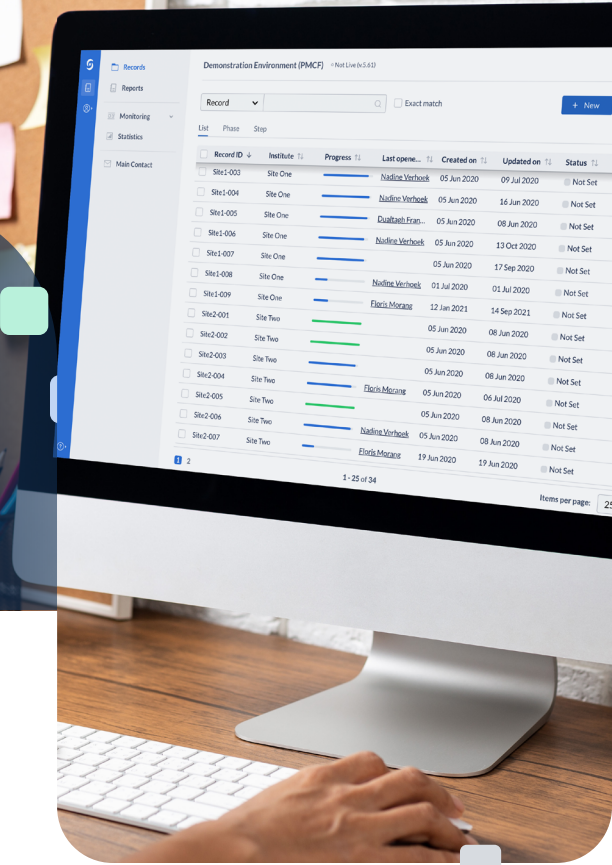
Records
Reports
Monitoring
Statistics
Main Contact

Demonstration Environment (PMCF) ^ Not Live (v.5.61)

Record
Exact match
+ New

List Phase Step

| Record ID | Institute | Progress | Last opene... | Created on | Updated on | Status |
|---|---|---|---|---|---|---|
| Site1-003 | Site One | | Nadine Verhoek | 05 Jun 2020 | 09 Jul 2020 | Not Set |
| Site1-004 | Site One | | Nadine Verhoek | 05 Jun 2020 | 16 Jun 2020 | Not Set |
| Site1-005 | Site One | | Dualtaph Fran... | 05 Jun 2020 | 08 Jun 2020 | Not Set |
| Site1-006 | Site One | | Nadine Verhoek | 05 Jun 2020 | 13 Oct 2020 | Not Set |
| Site1-007 | Site One | | | 05 Jun 2020 | 17 Sep 2020 | Not Set |
| Site1-008 | Site One | | Nadine Verhoek | 01 Jul 2020 | 01 Jul 2020 | Not Set |
| Site1-009 | Site One | | Floris Morang | 12 Jan 2021 | 14 Sep 2021 | Not Set |
| Site2-001 | Site Two | | | 05 Jun 2020 | 08 Jun 2020 | Not Set |
| Site2-002 | Site Two | | | 05 Jun 2020 | 08 Jun 2020 | Not Set |
| Site2-003 | Site Two | | | 05 Jun 2020 | 08 Jun 2020 | Not Set |
| Site2-004 | Site Two | | Floris Morang | 05 Jun 2020 | 06 Jul 2020 | Not Set |
| Site2-005 | Site Two | | | 05 Jun 2020 | 08 Jun 2020 | Not Set |
| Site2-006 | Site Two | | Nadine Verhoek | 05 Jun 2020 | 08 Jun 2020 | Not Set |
| Site2-007 | Site Two | | Floris Morang | 19 Jun 2020 | 19 Jun 2020 | Not Set |

1 2
1 - 25 of 34
Items per page: 25